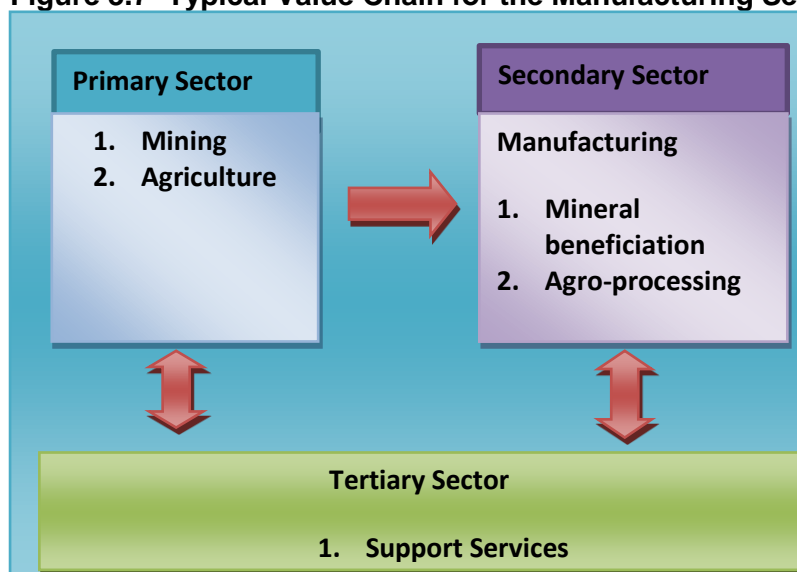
Figure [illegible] Typical Value Chain for the Manufacturing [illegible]

Primary Sector

1. Mining
2. Agriculture

Secondary Sector

Manufacturing

1. Mineral beneficiation
2. Agro-processing

Tertiary Sector

1. Support Services